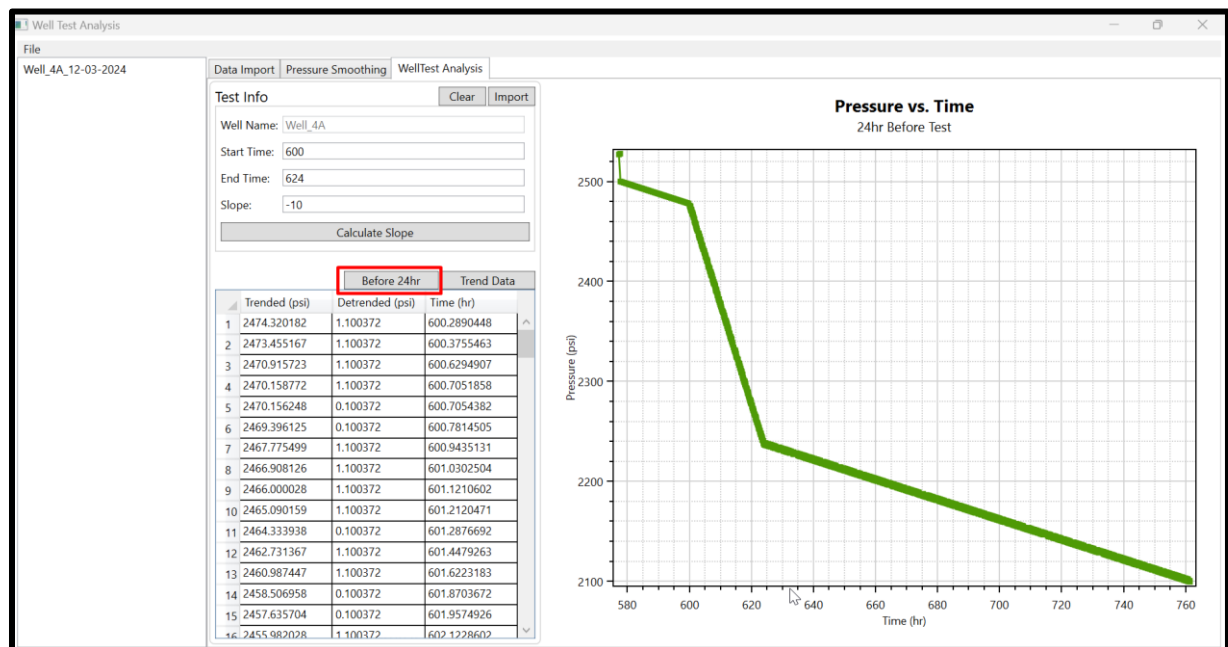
Well Test Analysis

File

Well_4A_12-03-2024

Data Import | Pressure Smoothing | WellTest Analysis

Test Info

Clear | Import

Well Name: Well_4A

Start Time: 600

End Time: 624

Slope: -10

Calculate Slope

Before 24hr | Trend Data

| | Trended (psi) | Detrended (psi) | Time (hr) |
|---|---|---|---|
| 1 | 2474.320182 | 1.100372 | 600.2890448 |
| 2 | 2473.455167 | 1.100372 | 600.3755463 |
| 3 | 2470.915723 | 1.100372 | 600.6294907 |
| 4 | 2470.158772 | 1.100372 | 600.7051858 |
| 5 | 2470.156248 | 0.100372 | 600.7054382 |
| 6 | 2469.396125 | 0.100372 | 600.7814505 |
| 7 | 2467.775499 | 1.100372 | 600.9435131 |
| 8 | 2466.908126 | 1.100372 | 601.0302504 |
| 9 | 2466.000028 | 1.100372 | 601.1210602 |
| 10 | 2465.090159 | 1.100372 | 601.2120471 |
| 11 | 2464.333938 | 0.100372 | 601.2876692 |
| 12 | 2462.731367 | 1.100372 | 601.4479263 |
| 13 | 2460.987447 | 1.100372 | 601.6223183 |
| 14 | 2458.506958 | 0.100372 | 601.8703672 |
| 15 | 2457.635704 | 0.100372 | 601.9574926 |
| 16 | 2455.982028 | 1.100372 | 602.1228602 |

Pressure vs. Time

24hr Before Test

Pressure (psi)

2500
2400
2300
2200
2100

580 600 620 640 660 680 700 720 740 760

Time (hr)